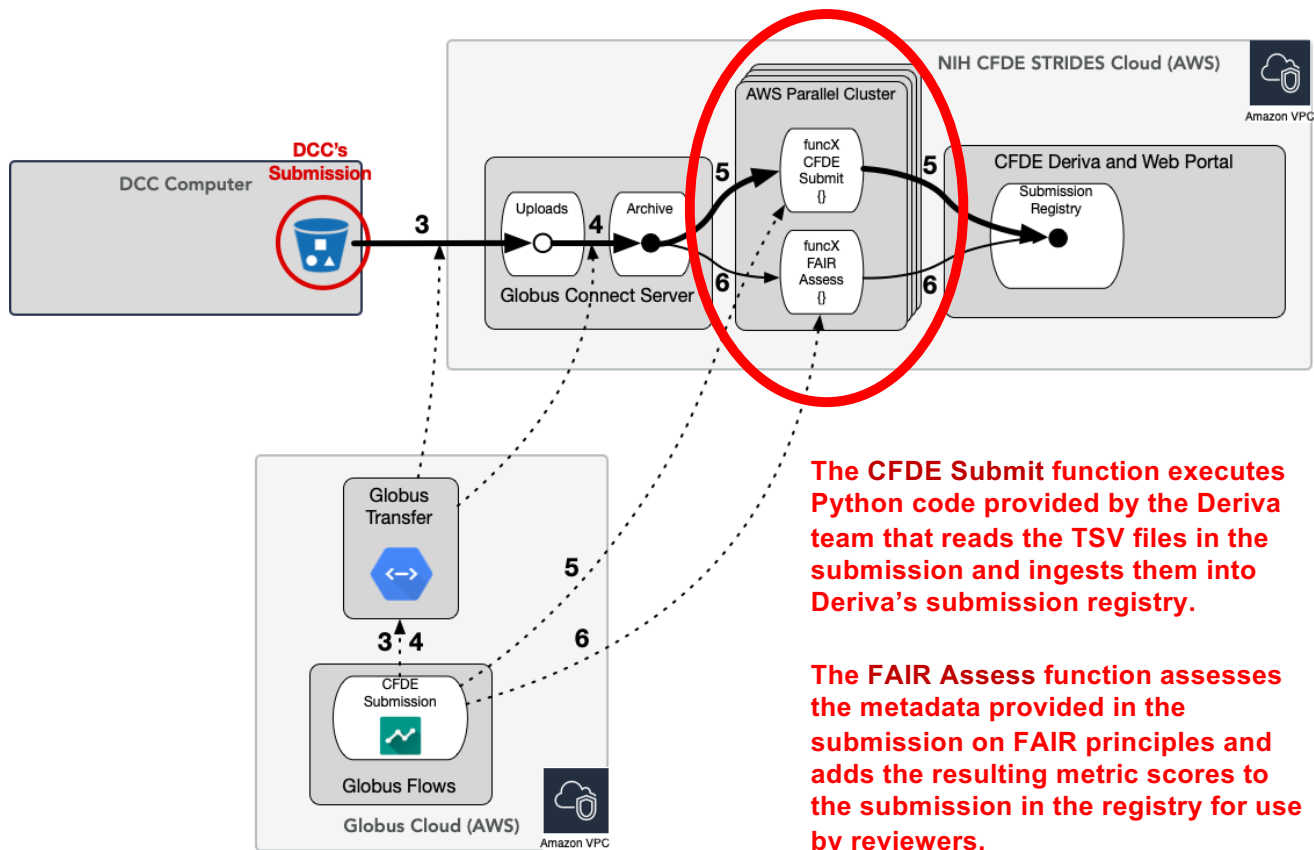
NIH CFDE STRIDES Cloud (AWS)

Amazon VPC

AWS Parallel Cluster

DCC's Submission

DCC Computer

funcX CFDE Submit {}

funcX FAIR Assess {}

CFDE Deriva and Web Portal

Submission Registry

3

Uploads

4

Archive

5

5

6

6

Globus Connect Server

Globus Transfer

5

6

3 4

CFDE Submission

Globus Flows

Globus Cloud (AWS)

Amazon VPC

The CFDE Submit function executes Python code provided by the Deriva team that reads the TSV files in the submission and ingests them into Deriva's submission registry.

The FAIR Assess function assesses the metadata provided in the submission on FAIR principles and adds the resulting metric scores to the submission in the registry for use by reviewers.